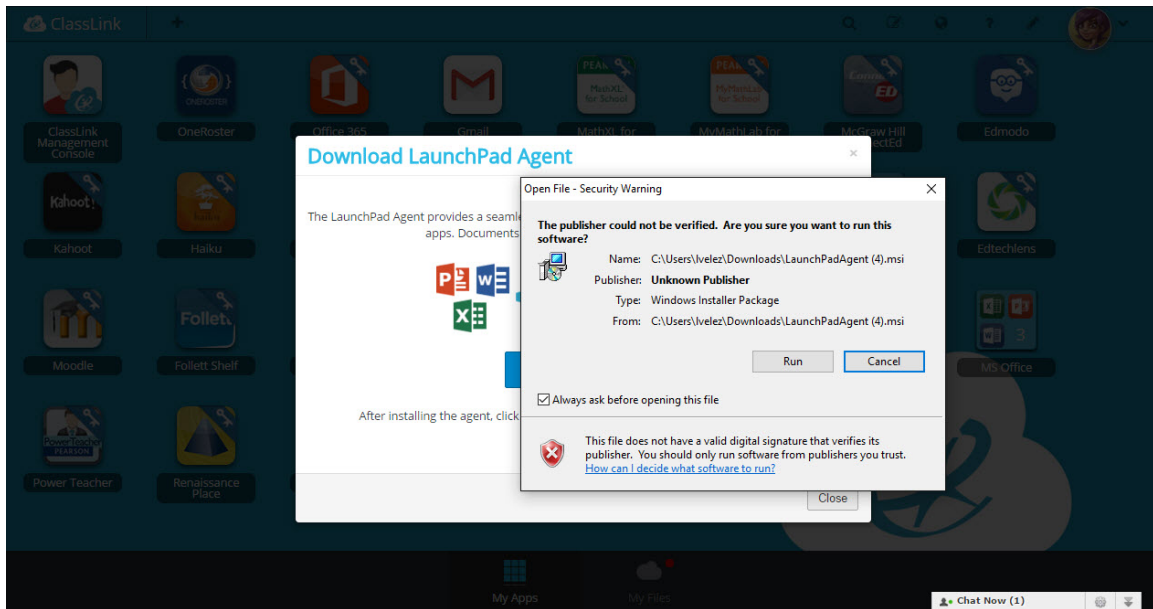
ClassLink

ClassLink Management Console
OneRoster
Office 365
Gmail
MathXL for
MyMathLab for
McGraw Hill ConnectEd
Edmodo
Kahoot
Haiku
Edtechlens
Moodle
Follett Shelf
MS Office
Power Teacher
Renaissance Place

Download LaunchPad Agent

The LaunchPad Agent provides a seamle apps. Documents

After installing the agent, click

Close

Open File - Security Warning

The publisher could not be verified. Are you sure you want to run this software?

Name: C:\Users\lvelez\Downloads\LaunchPadAgent (4).msi
Publisher: Unknown Publisher
Type: Windows Installer Package
From: C:\Users\lvelez\Downloads\LaunchPadAgent (4).msi

Run Cancel

Always ask before opening this file

This file does not have a valid digital signature that verifies its publisher. You should only run software from publishers you trust.
How can I decide what software to run?

My Apps
My Files
Chat Now (1)